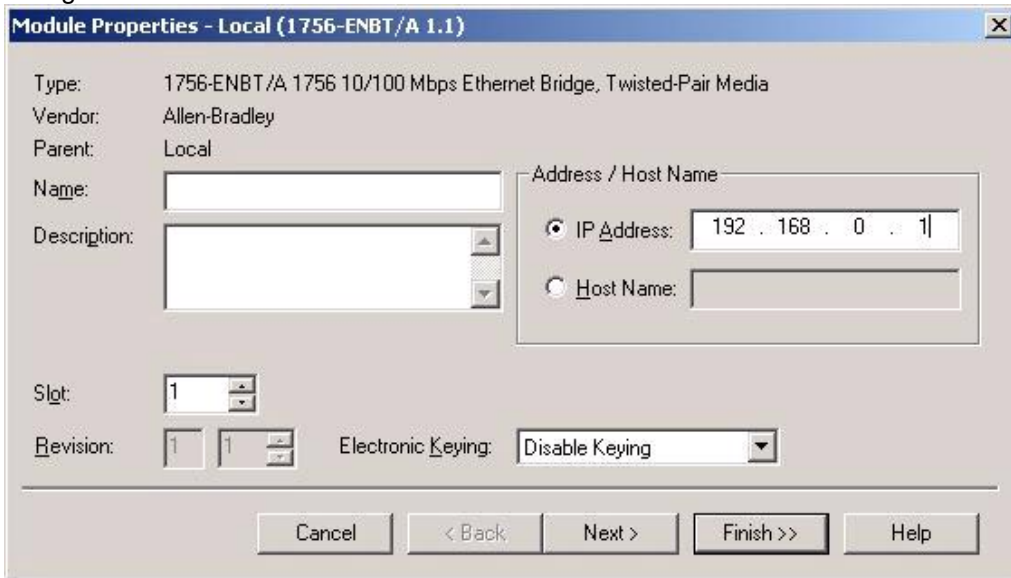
Module Properties - Local (1756-ENBT/A 1.1)

Type: 1756-ENBT/A 1756 10/100 Mbps Ethernet Bridge, Twisted-Pair Media
Vendor: Allen-Bradley
Parent: Local
Name:
Description:

Address / Host Name
IP Address: 192 . 168 . 0 . 1
Host Name:

Slot: 1
Revision: 1 1
Electronic Keying: Disable Keying

Cancel
< Back
Next >
Finish >>
Help